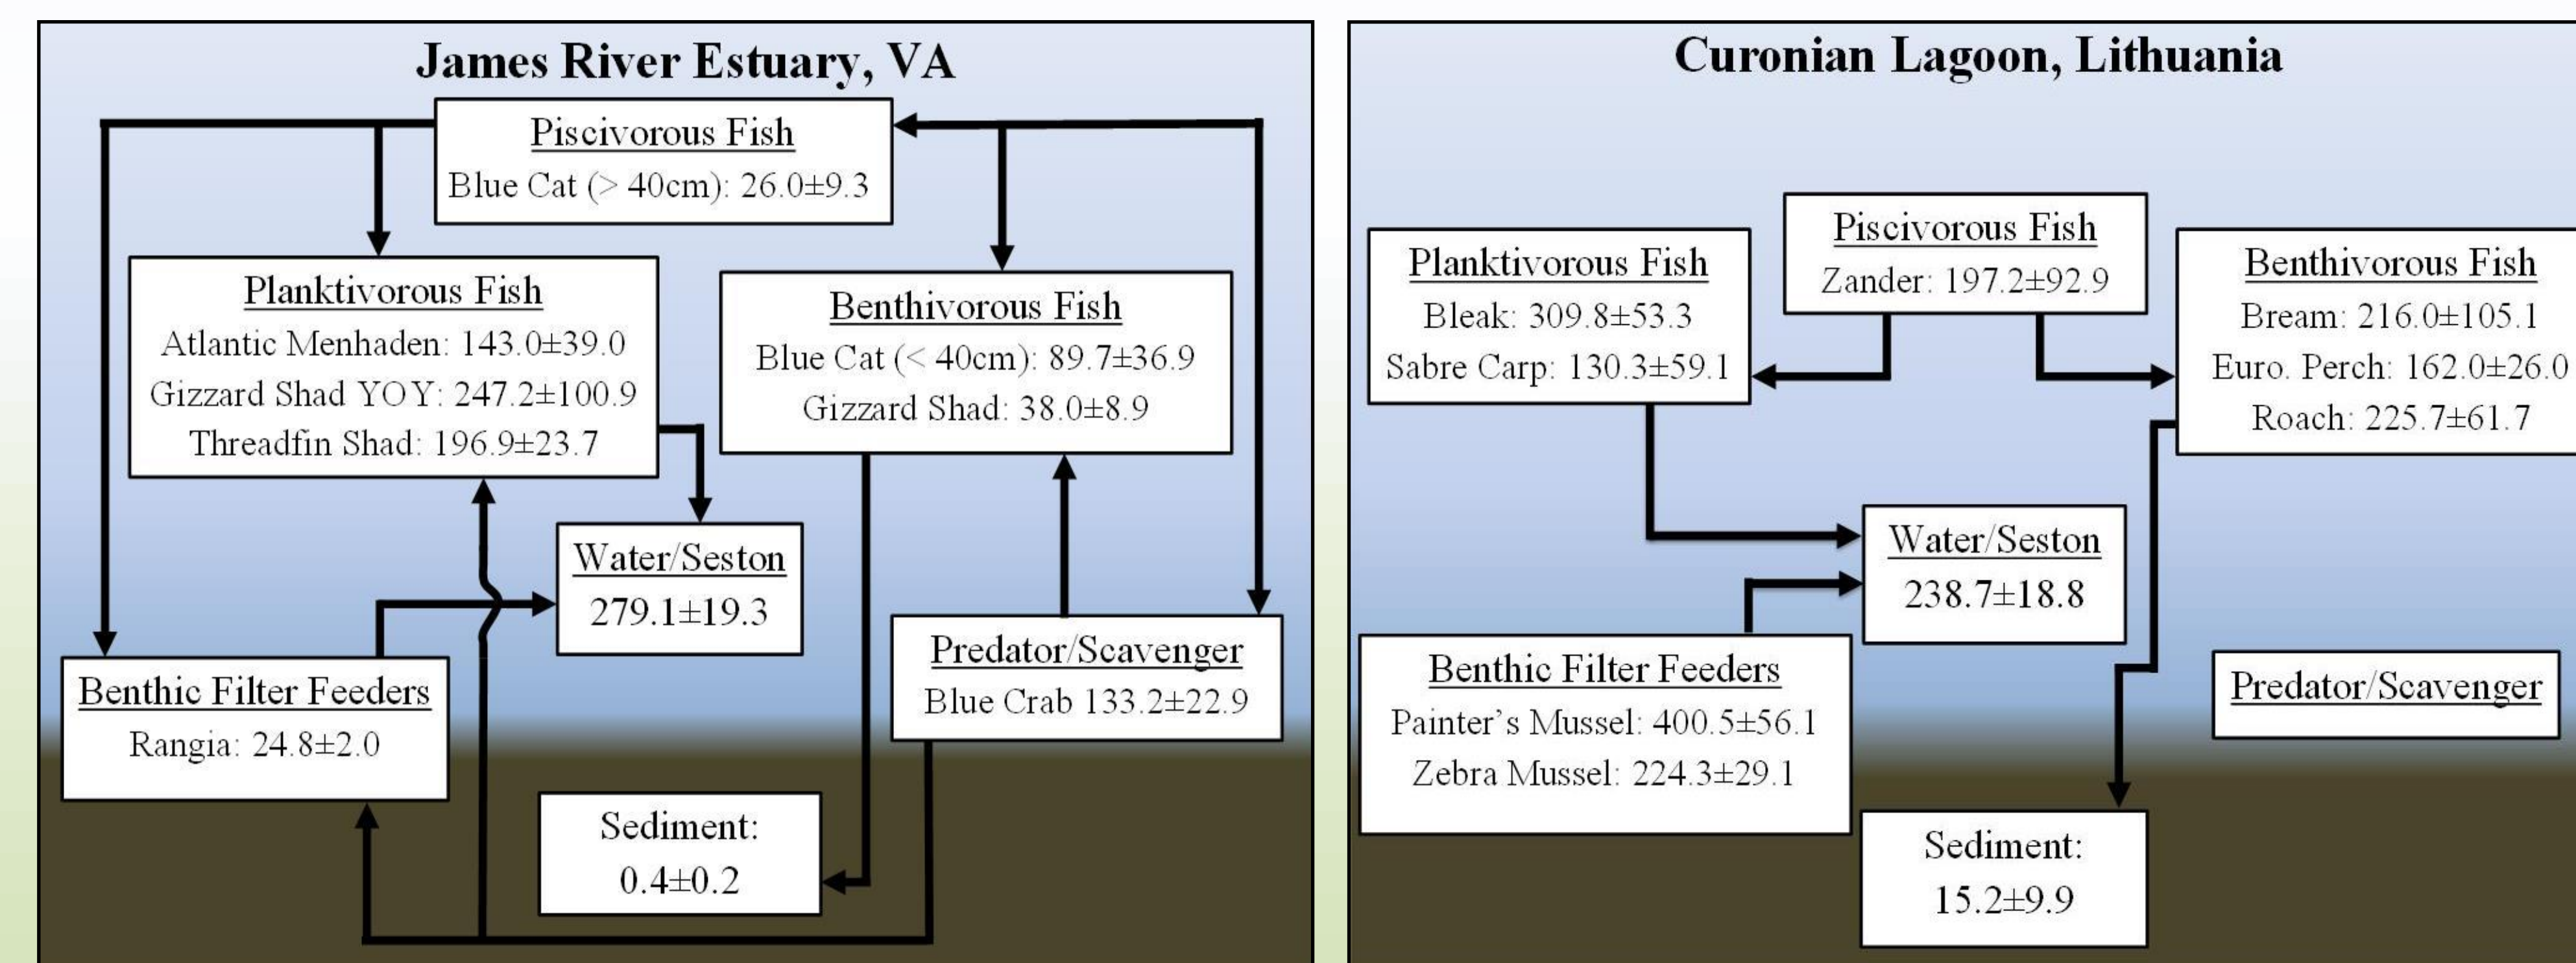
James River Estuary, VA

Piscivorous Fish
Blue Cat (> 40cm): 26.0±9.3

Planktivorous Fish
Atlantic Menhaden: 143.0±39.0
Gizzard Shad YOY: 247.2±100.9
Threadfin Shad: 196.9±23.7

Benthivorous Fish
Blue Cat (< 40cm): 89.7±36.9
Gizzard Shad: 38.0±8.9

Water/Seston
279.1±19.3

Predator/Scavenger
Blue Crab 133.2±22.9

Benthic Filter Feeders
Rangia: 24.8±2.0

Sediment:
0.4±0.2

Curonian Lagoon, Lithuania

Planktivorous Fish
Bleak: 309.8±53.3
Sabre Carp: 130.3±59.1

Piscivorous Fish
Zander: 197.2±92.9

Benthivorous Fish
Bream: 216.0±105.1
Euro. Perch: 162.0±26.0
Roach: 225.7±61.7

Water/Seston
238.7±18.8

Benthic Filter Feeders
Painter's Mussel: 400.5±56.1
Zebra Mussel: 224.3±29.1

Predator/Scavenger

Sediment:
15.2±9.9